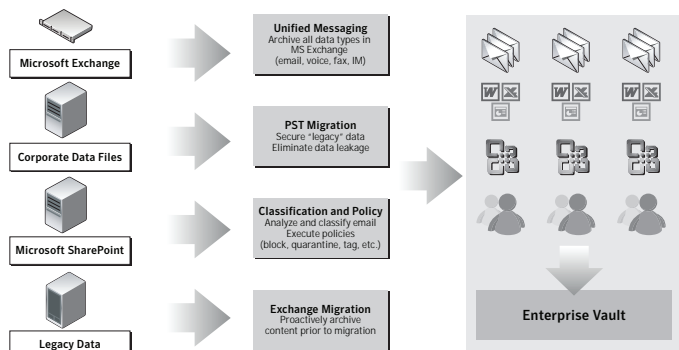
Microsoft Exchange

Corporate Data Files

Microsoft SharePoint

Legacy Data

Unified Messaging
Archive all data types in MS Exchange (email, voice, fax, IM)

PST Migration
Secure "legacy" data
Eliminate data leakage

Classification and Policy
Analyze and classify email
Execute policies (block, quarantine, tag, etc.)

Exchange Migration
Proactively archive content prior to migration

Enterprise Vault